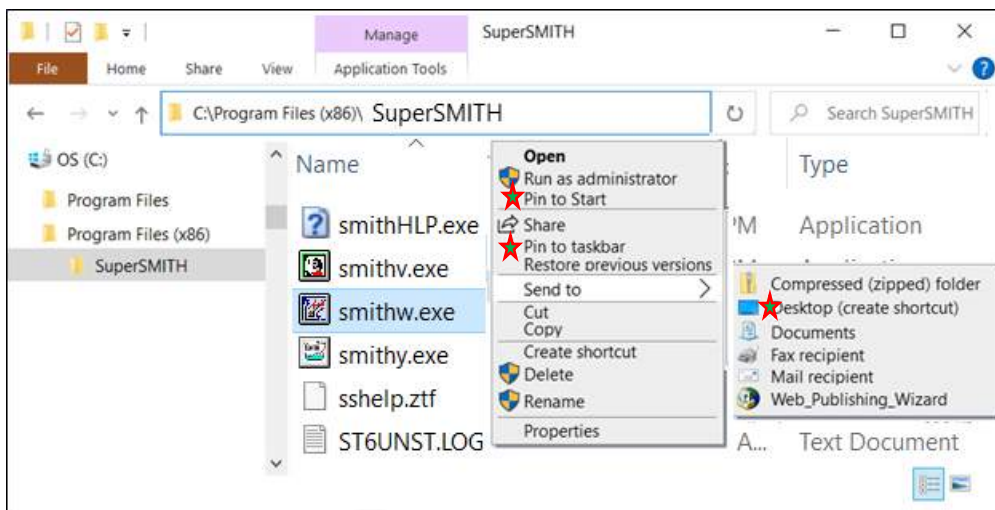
Manage SuperSMITH

File Home Share View Application Tools

C:\Program Files (x86)\ SuperSMITH

Search SuperSMITH

OS (C:)
Program Files
Program Files (x86)
SuperSMITH

Name

smithHLP.exe
smithv.exe
smithw.exe
smithy.exe
sshelp.ztf
ST6UNST.LOG

Open
Run as administrator
Pin to Start
Share
Pin to taskbar
Restore previous versions
Send to
Cut
Copy
Create shortcut
Delete
Rename
Properties

Type
Application
Text Document

Compressed (zipped) folder
Desktop (create shortcut)
Documents
Fax recipient
Mail recipient
Web_Publishing_Wizard